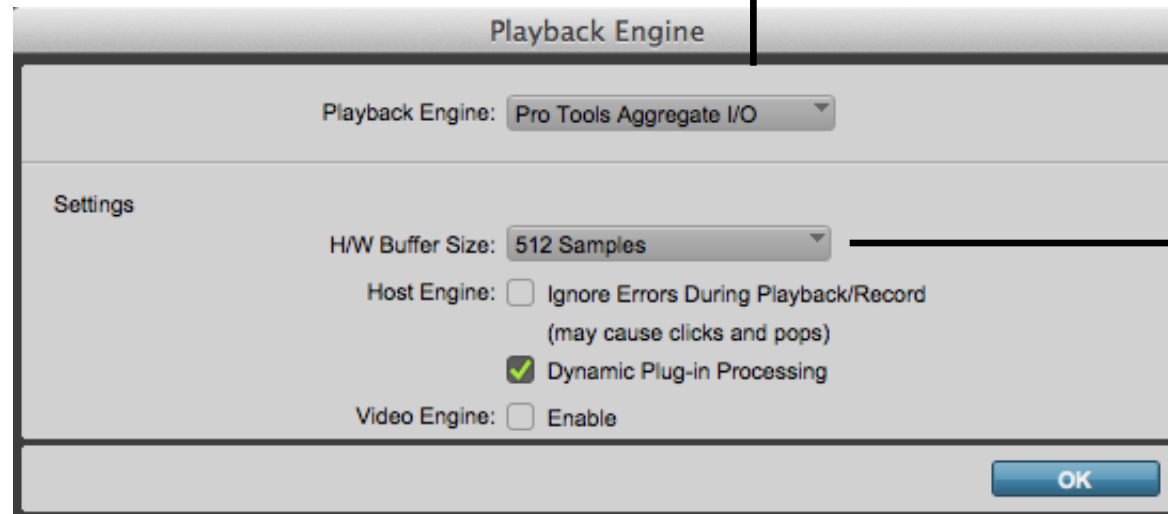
Playback Engine

Playback Engine: Pro Tools Aggregate I/O

Settings

H/W Buffer Size: 512 Samples

Host Engine: Ignore Errors During Playback/Record (may cause clicks and pops)

Dynamic Plug-in Processing

Video Engine: Enable

OK